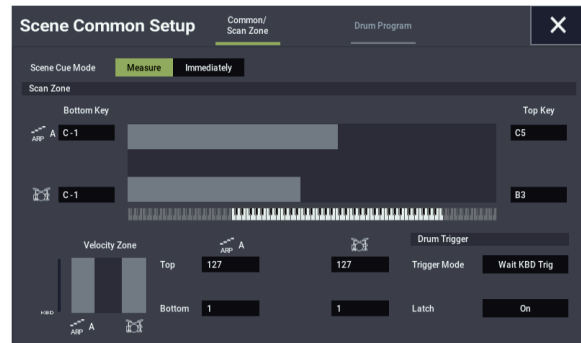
Scene Common Setup

Common/
Scan Zone

Drum Program

✕

Scene Cue Mode
Measure
Immediately

Scan Zone

Bottom Key

Top Key

ARP A
C-1

C5

C-1

B3

Velocity Zone

ARP A

Drum Trigger

Top
127
127

Trigger Mode
Wait KBD Trig

KBD

Bottom
1
1

Latch
On

ARP A